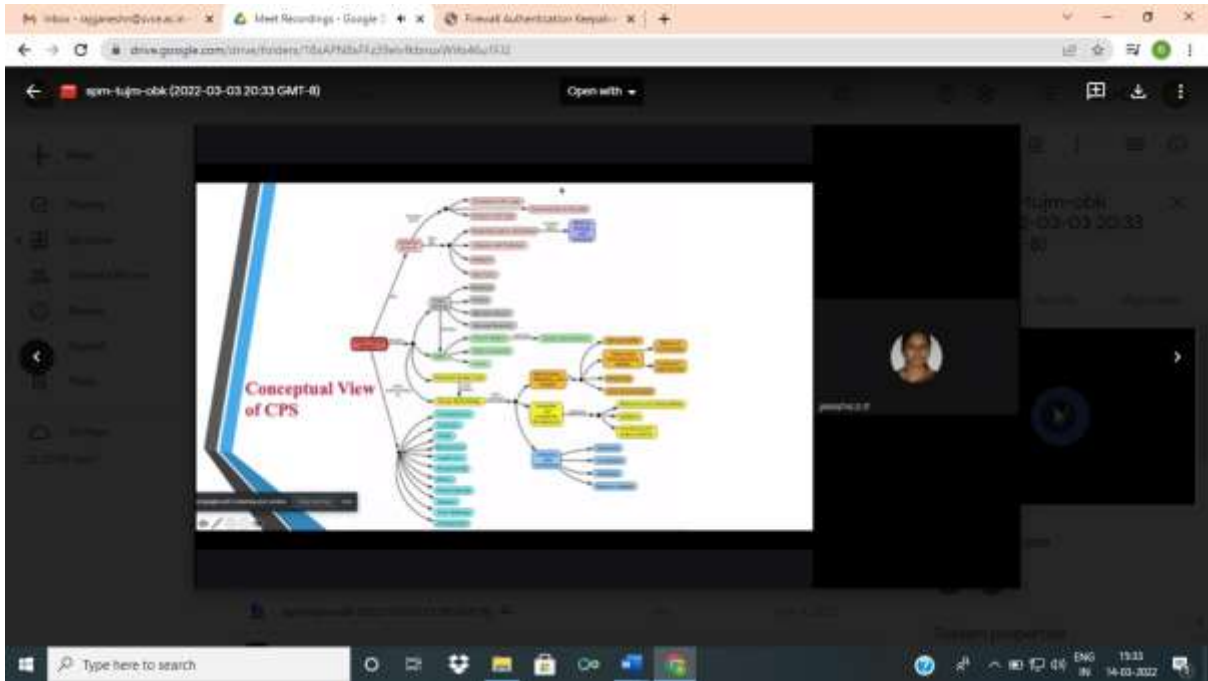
Inbox - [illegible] ×
Meet Recordings - Google ×
Firewall Authentication Keepali ×
+

drive.google.com/drive/folders/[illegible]

spm-tujm-obk (2022-03-03 20:33 GMT-8)

Open with

Conceptual View of CPS

tujm-obk
2-03-03 20:33
-8)

Type here to search

ENG IN
13:33
14-03-2022